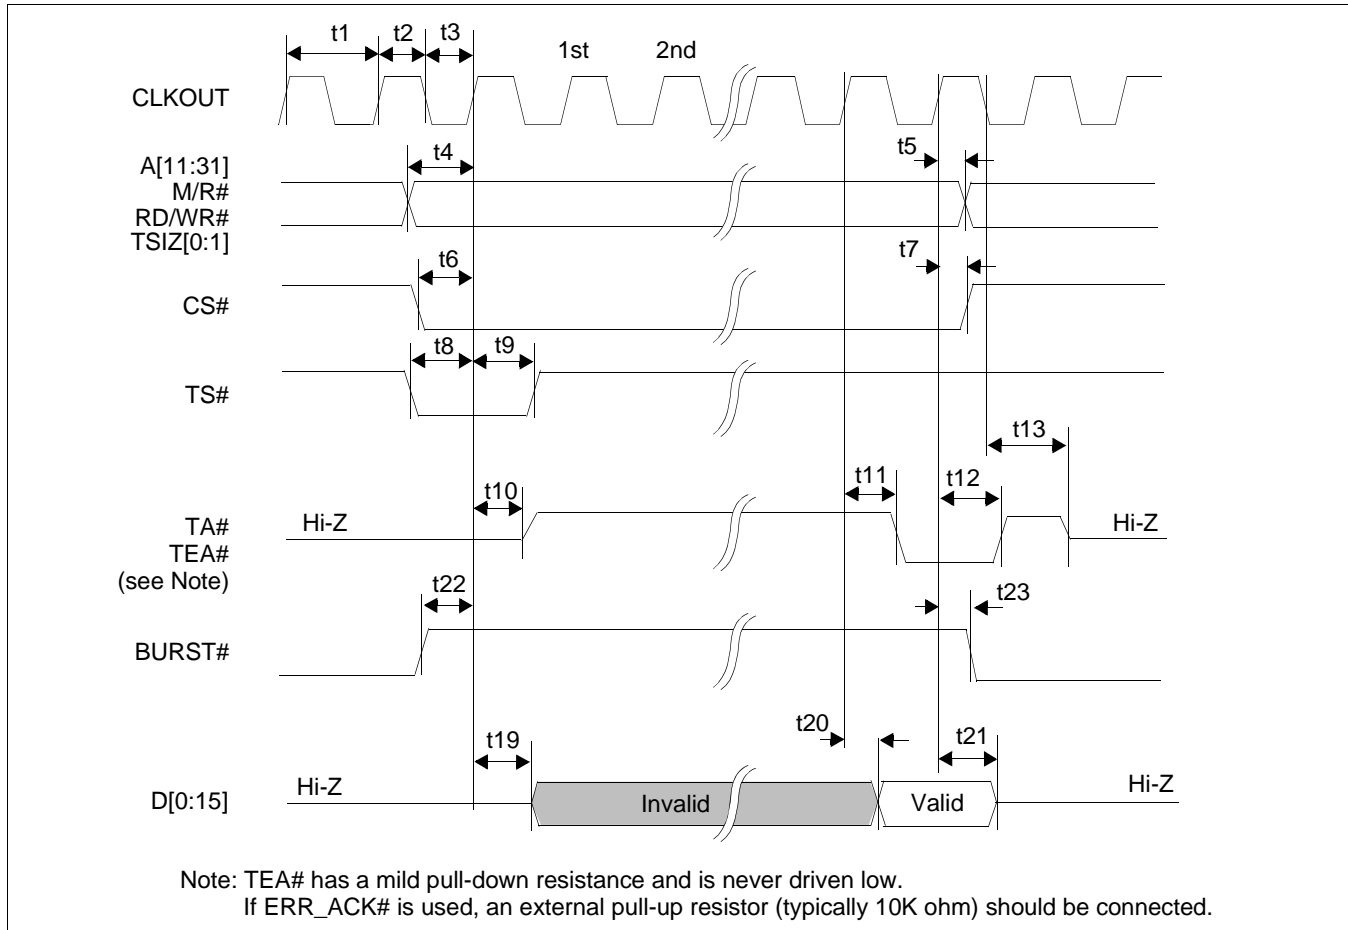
t1 t2 t3 1st 2nd

CLKOUT

A[11:31]
M/R#
RD/WR#
TSIZ[0:1]

t4 t5

CS#

t6 t7

TS#

t8 t9

t13

t10 t11 t12

TA#
TEA#
(see Note)

Hi-Z Hi-Z

t22 t23

BURST#

t19 t20 t21

D[0:15]

Hi-Z Invalid Valid Hi-Z

Note: TEA# has a mild pull-down resistance and is never driven low.
If ERR_ACK# is used, an external pull-up resistor (typically 10K ohm) should be connected.